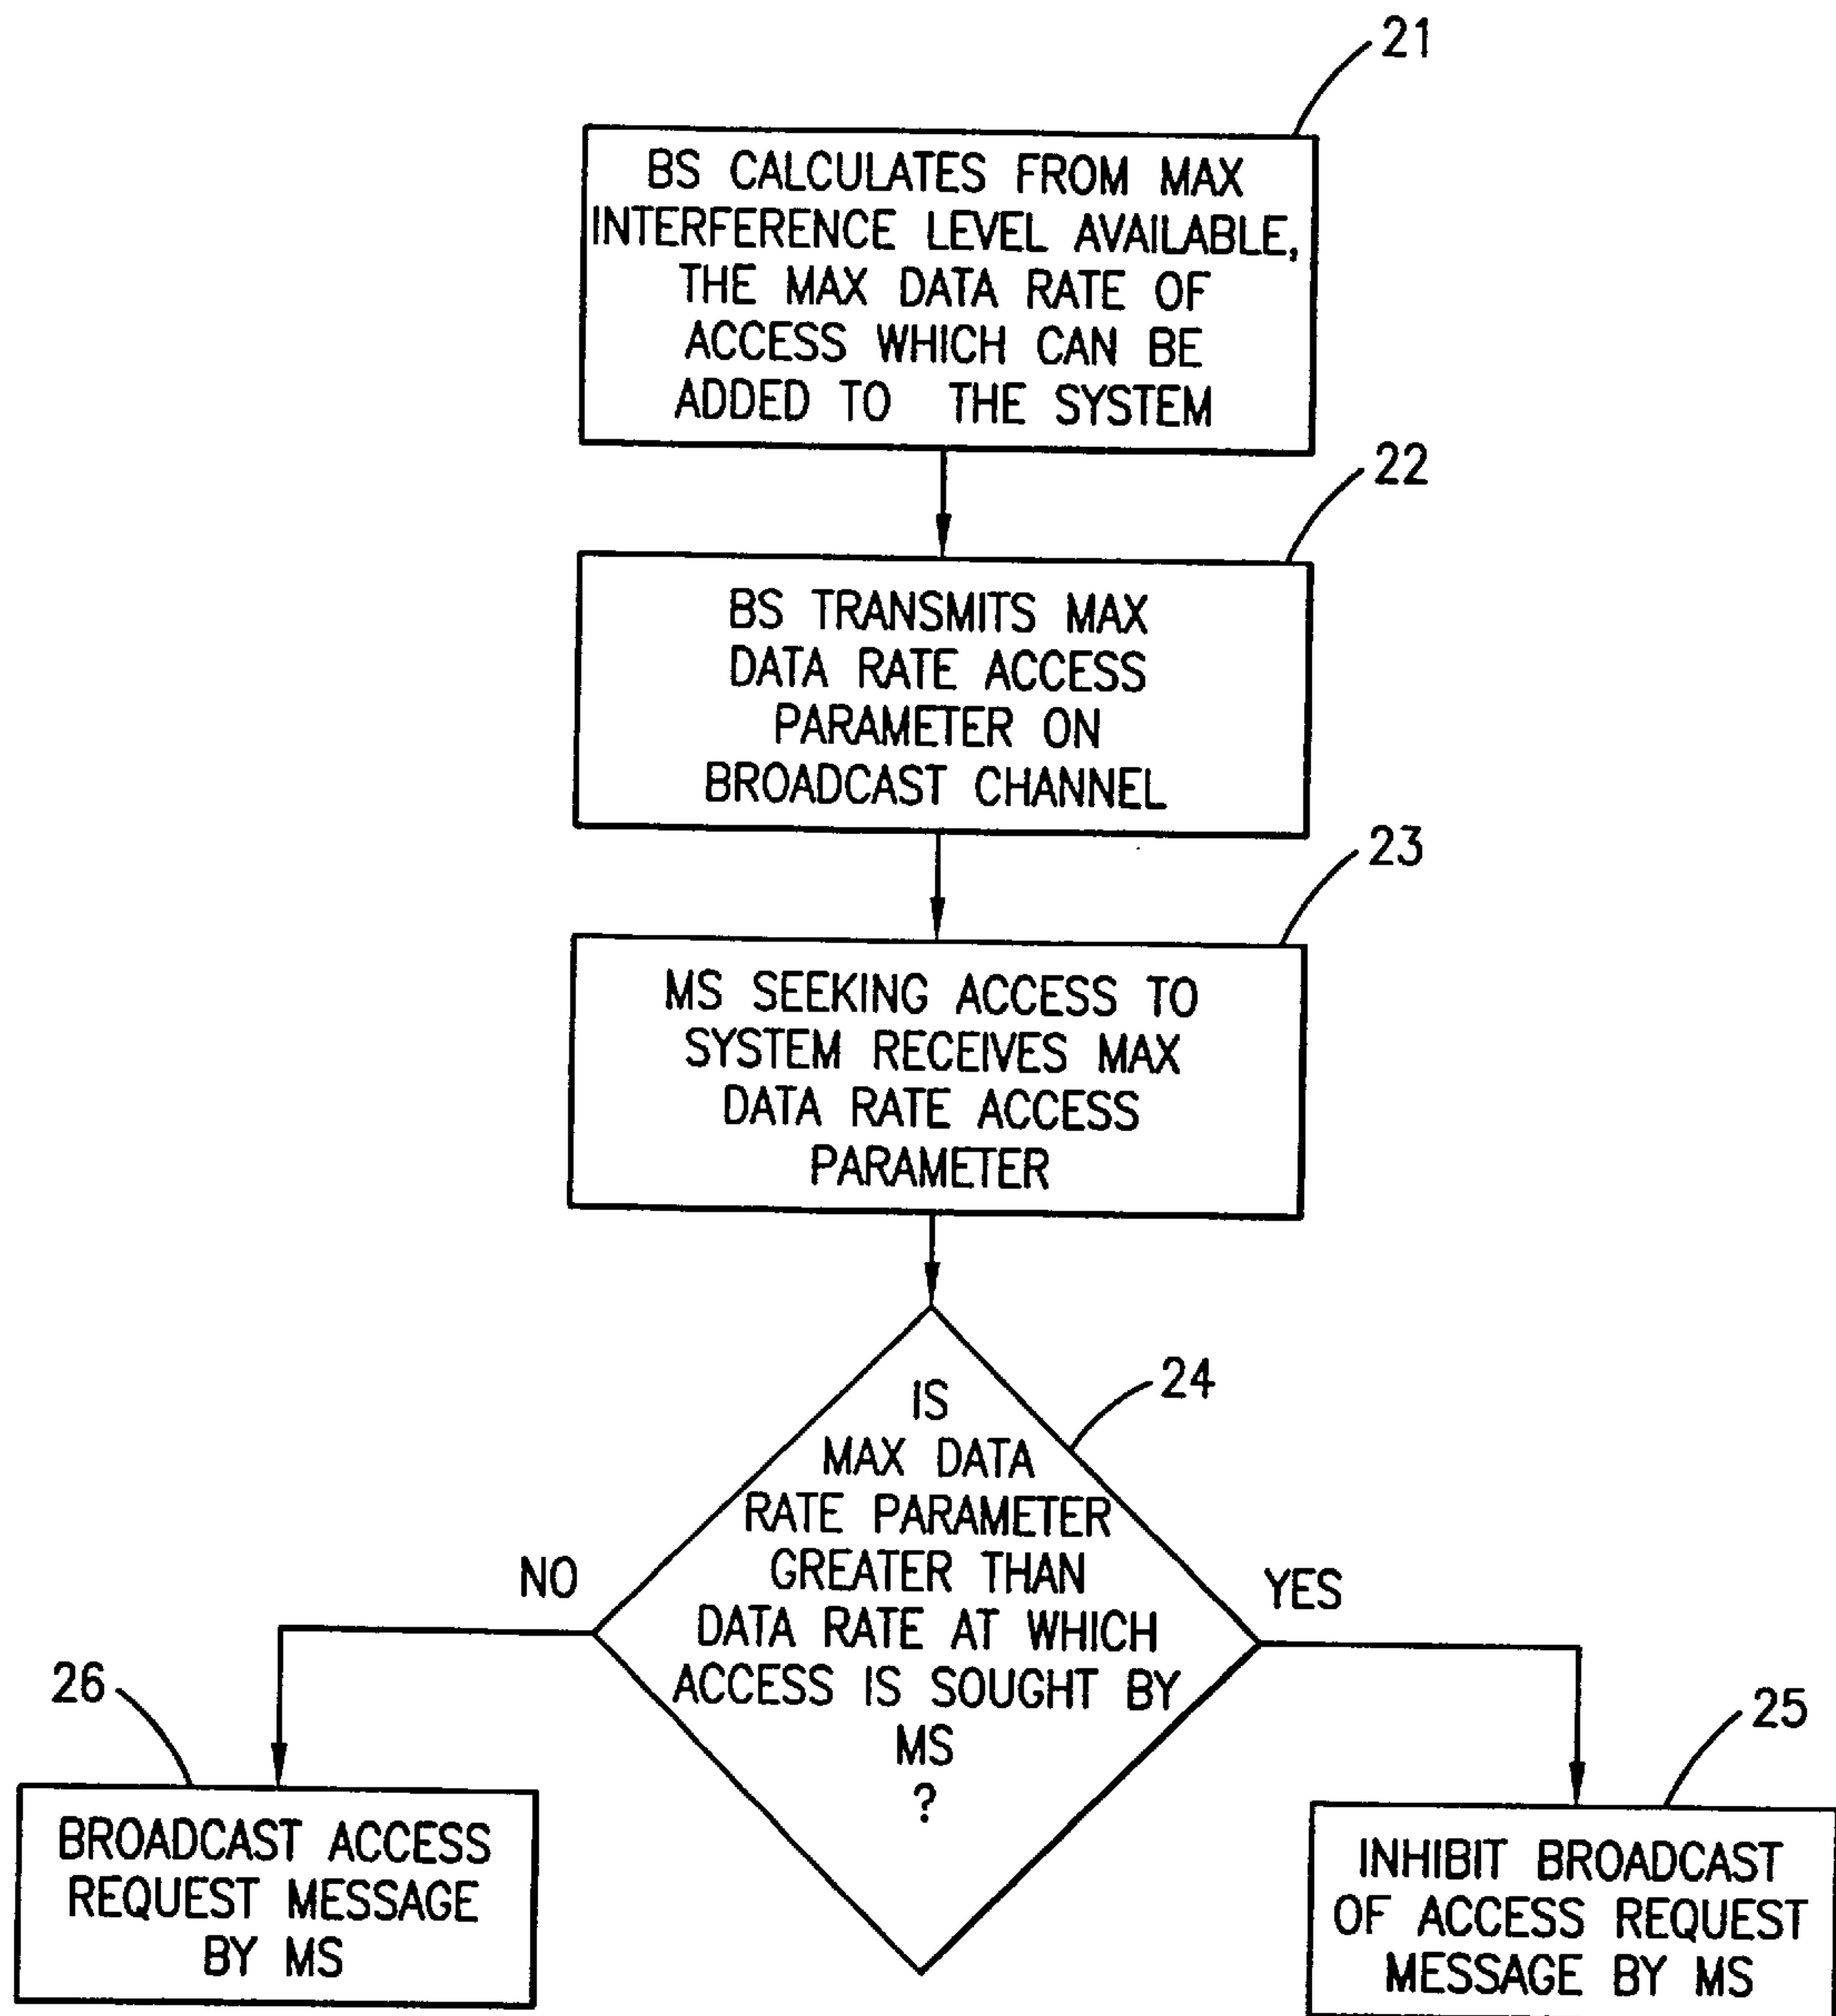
21

BS CALCULATES FROM MAX INTERFERENCE LEVEL AVAILABLE, THE MAX DATA RATE OF ACCESS WHICH CAN BE ADDED TO THE SYSTEM

22

BS TRANSMITS MAX DATA RATE ACCESS PARAMETER ON BROADCAST CHANNEL

23

MS SEEKING ACCESS TO SYSTEM RECEIVES MAX DATA RATE ACCESS PARAMETER

24

IS MAX DATA RATE PARAMETER GREATER THAN DATA RATE AT WHICH ACCESS IS SOUGHT BY MS ?

NO

YES

26

BROADCAST ACCESS REQUEST MESSAGE BY MS

25

INHIBIT BROADCAST OF ACCESS REQUEST MESSAGE BY MS